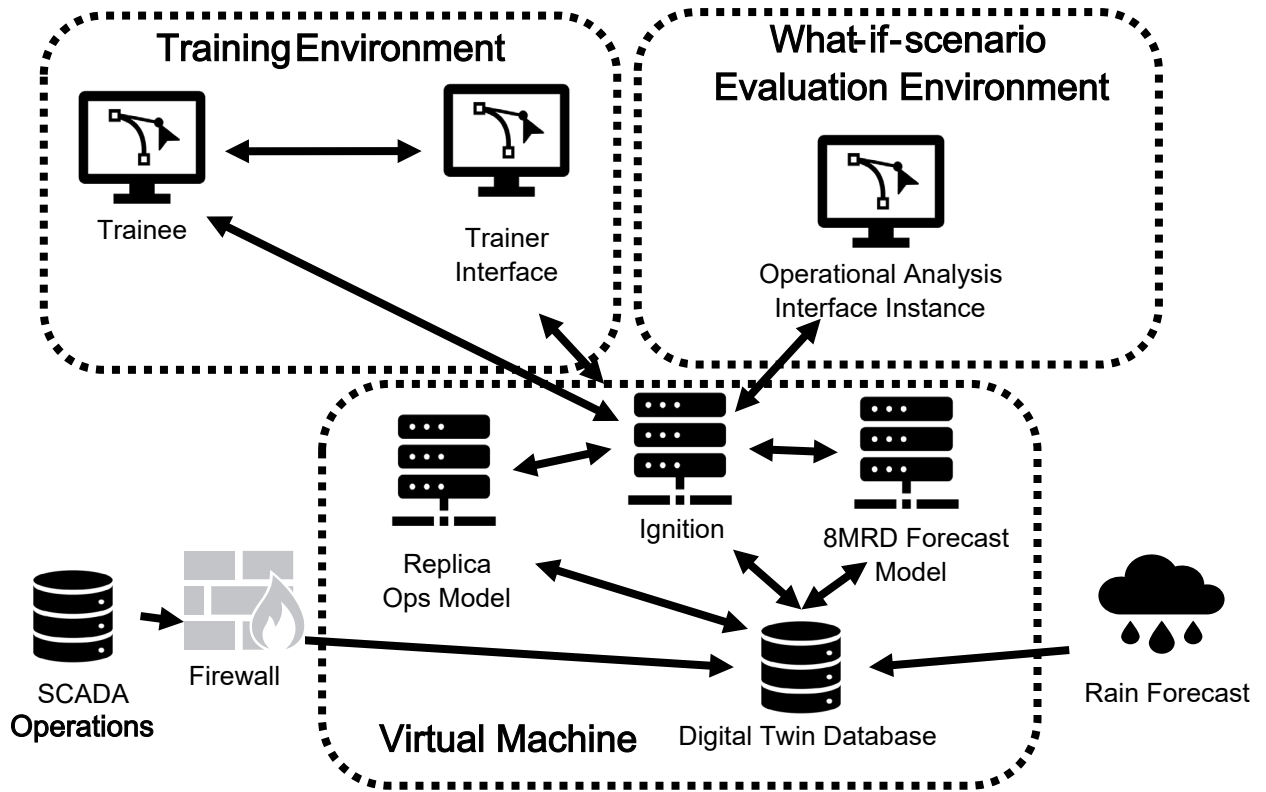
Training Environment

Trainee

Trainer Interface

What-if-scenario Evaluation Environment

Operational Analysis Interface Instance

Replica Ops Model

Ignition

8MRD Forecast Model

SCADA Operations

Firewall

Virtual Machine

Digital Twin Database

Rain Forecast